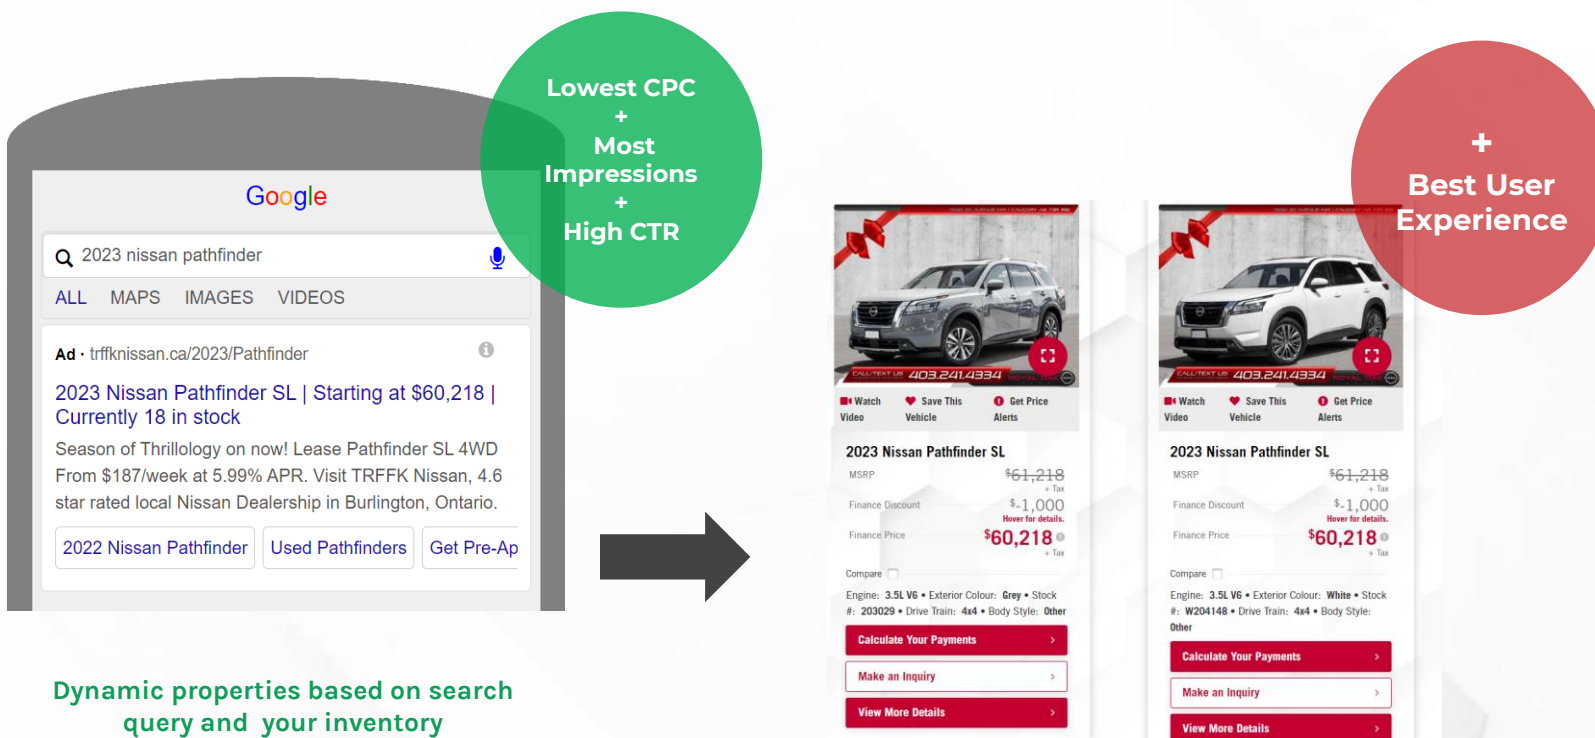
Lowest CPC
+
Most Impressions
+
High CTR

Google

2023 nissan pathfinder

ALL MAPS IMAGES VIDEOS

Ad · trffknissan.ca/2023/Pathfinder

2023 Nissan Pathfinder SL | Starting at $60,218 | Currently 18 in stock

Season of Thrillology on now! Lease Pathfinder SL 4WD From $187/week at 5.99% APR. Visit TRFFK Nissan, 4.6 star rated local Nissan Dealership in Burlington, Ontario.

2022 Nissan Pathfinder | Used Pathfinders | Get Pre-Ap

Dynamic properties based on search query and your inventory

CALL/TEXT US 403.241.4334

Watch Video | Save This Vehicle | Get Price Alerts

2023 Nissan Pathfinder SL

MSRP $61,218 + Tax

Finance Discount $-1,000 Hover for details.

Finance Price $60,218 + Tax

Compare

Engine: 3.5L V6 • Exterior Colour: Grey • Stock #: 203029 • Drive Train: 4x4 • Body Style: Other

Calculate Your Payments

Make an Inquiry

View More Details

CALL/TEXT US 403.241.4334

Watch Video | Save This Vehicle | Get Price Alerts

2023 Nissan Pathfinder SL

MSRP $61,218 + Tax

Finance Discount $-1,000 Hover for details.

Finance Price $60,218 + Tax

Compare

Engine: 3.5L V6 • Exterior Colour: White • Stock #: W204148 • Drive Train: 4x4 • Body Style: Other

Calculate Your Payments

Make an Inquiry

View More Details

+
Best User Experience